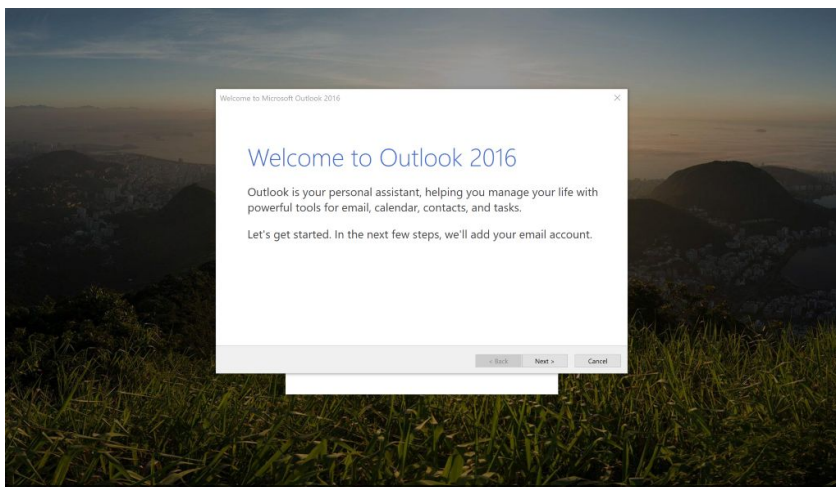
Welcome to Microsoft Outlook 2016

×

Welcome to Outlook 2016

Outlook is your personal assistant, helping you manage your life with powerful tools for email, calendar, contacts, and tasks.

Let's get started. In the next few steps, we'll add your email account.

< Back

Next >

Cancel